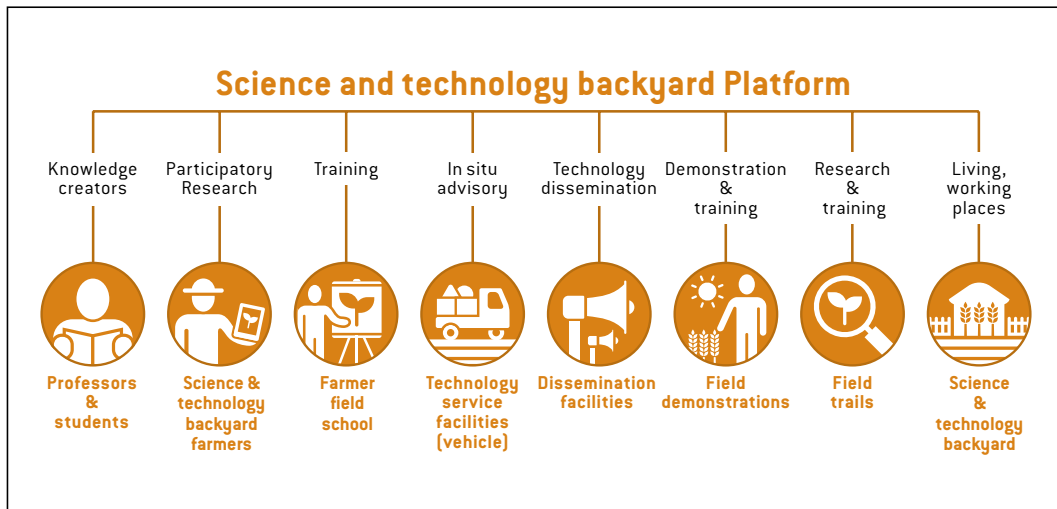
Science and technology backyard Platform

Knowledge creators

Participatory Research

Training

In situ advisory

Technology dissemination

Demonstration & training

Research & training

Living, working places

Professors & students

Science & technology backyard farmers

Farmer field school

Technology service facilities (vehicle)

Dissemination facilities

Field demonstrations

Field trails

Science & technology backyard